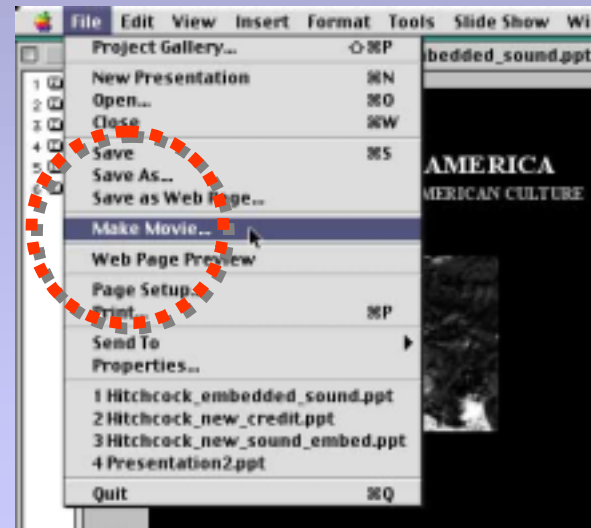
File Edit View Insert Format Tools Slide Show Wi

Project Gallery... ⇧⌘P
New Presentation ⌘N
Open... ⌘O
Close ⌘W
Save ⌘S
Save As...
Save as Web Page...
Make Movie...
Web Page Preview
Page Setup...
Print... ⌘P
Send To
Properties...
1 Hitchcock_embedded_sound.ppt
2 Hitchcock_new_credit.ppt
3 Hitchcock_new_sound_embed.ppt
4 Presentation2.ppt
Quit ⌘Q

bedded_sound.ppt
AMERICA
MERICAN CULTURE

1
2
3
4
5
6